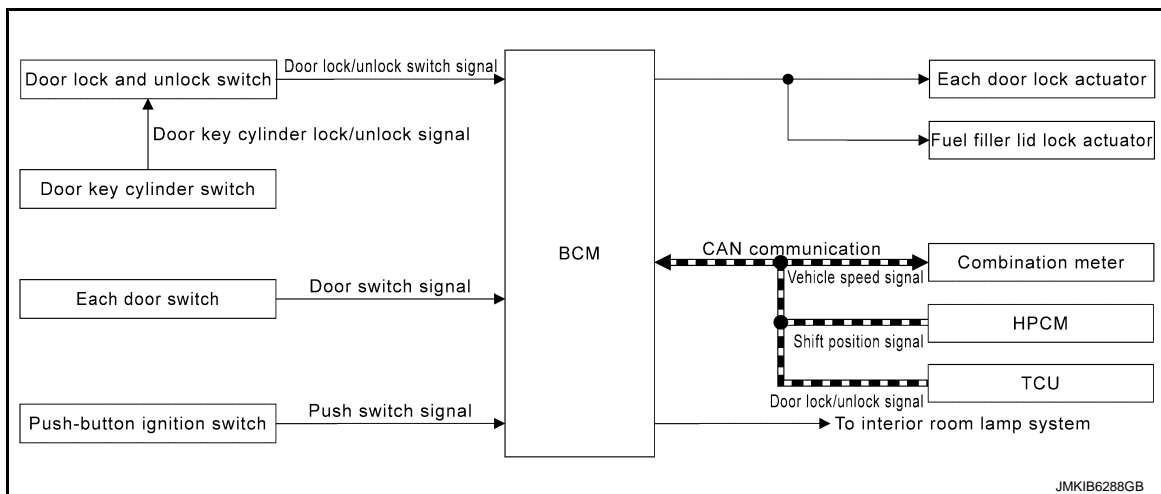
Door lock and unlock switch
Door lock/unlock switch signal
Door key cylinder lock/unlock signal
Door key cylinder switch
BCM
Each door lock actuator
Fuel filler lid lock actuator
CAN communication
Combination meter
Vehicle speed signal
Each door switch
Door switch signal
HPCM
Shift position signal
TCU
Door lock/unlock signal
Push-button ignition switch
Push switch signal
To interior room lamp system
JMKIB6288GB